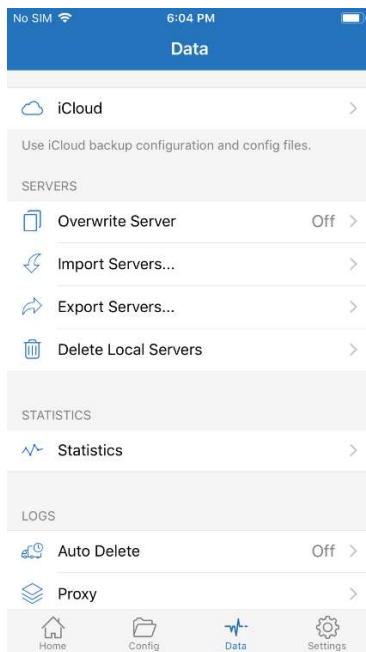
No SIM 6:04 PM

Data

iCloud

Use iCloud backup configuration and config files.

SERVERS

Overwrite Server Off

Import Servers...

Export Servers...

Delete Local Servers

STATISTICS

Statistics

LOGS

Auto Delete Off

Proxy

Home Config Data Settings